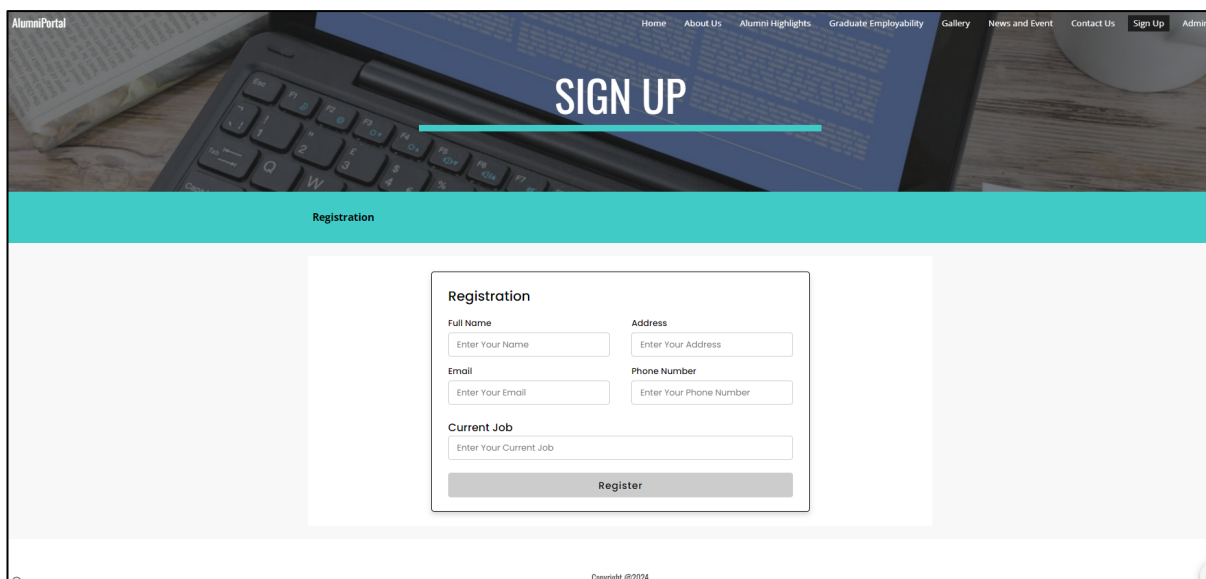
AlumniPortal

Home About Us Alumni Highlights Graduate Employability Gallery News and Event Contact Us Sign Up Admi

SIGN UP

Registration

Registration

Full Name
Enter Your Name

Address
Enter Your Address

Email
Enter Your Email

Phone Number
Enter Your Phone Number

Current Job
Enter Your Current Job

Register

Copyright @2024